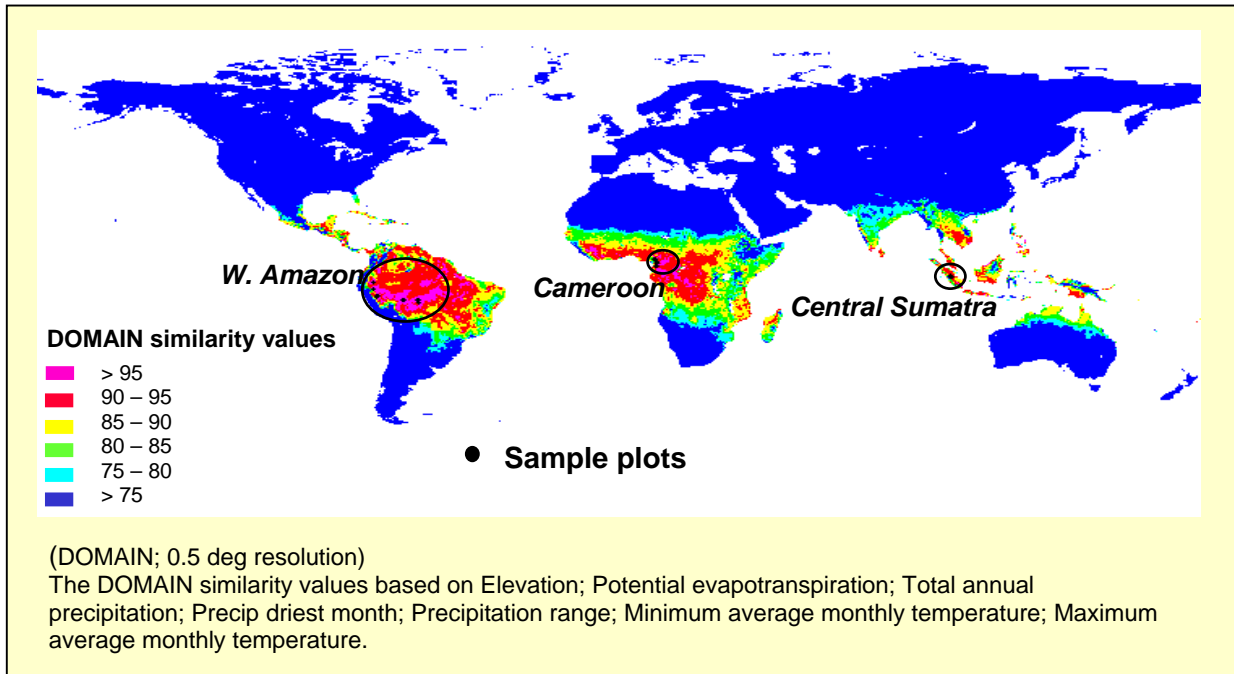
W. Amazon

Cameroon

Central Sumatra

DOMAIN similarity values

> 95
90 – 95
85 – 90
80 – 85
75 – 80
> 75

Sample plots

(DOMAIN; 0.5 deg resolution)
The DOMAIN similarity values based on Elevation; Potential evapotranspiration; Total annual precipitation; Precip driest month; Precipitation range; Minimum average monthly temperature; Maximum average monthly temperature.